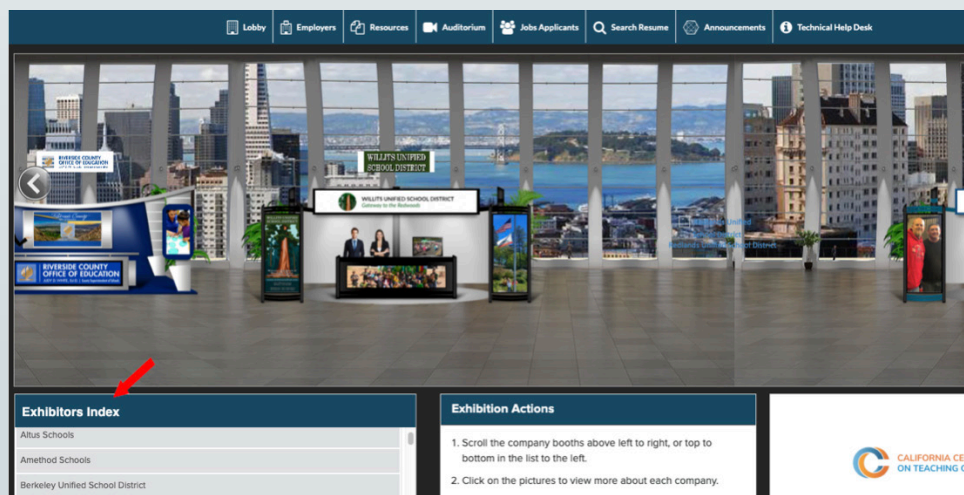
Lobby Employers Resources Auditorium Jobs Applicants Search Resume Announcements Technical Help Desk

RIVERSIDE COUNTY OFFICE OF EDUCATION

WILLITS UNIFIED SCHOOL DISTRICT

WILLITS UNIFIED SCHOOL DISTRICT
Gateway to the Redwoods

RIVERSIDE COUNTY OFFICE OF EDUCATION

Exhibitors Index

Altus Schools

Amethod Schools

Berkeley Unified School District

Exhibition Actions

1. Scroll the company booths above left to right, or top to bottom in the list to the left.

2. Click on the pictures to view more about each company.

CALIFORNIA CE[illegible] ON TEACHING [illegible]